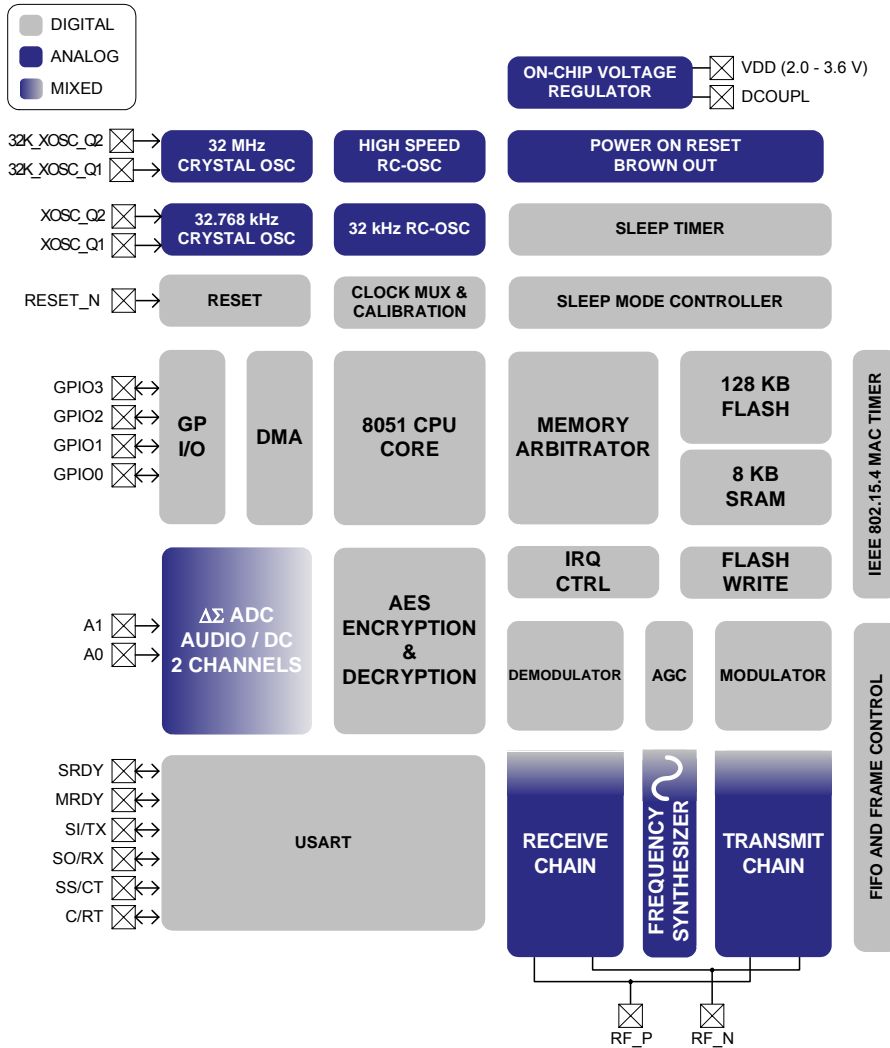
DIGITAL
ANALOG
MIXED

ON-CHIP VOLTAGE REGULATOR
VDD (2.0 - 3.6 V)
DCOUPL

32K_XOSC_Q2
32K_XOSC_Q1
32 MHz CRYSTAL OSC
HIGH SPEED RC-OSC
POWER ON RESET BROWN OUT

XOSC_Q2
XOSC_Q1
32.768 kHz CRYSTAL OSC
32 kHz RC-OSC
SLEEP TIMER

RESET_N
RESET
CLOCK MUX & CALIBRATION
SLEEP MODE CONTROLLER

GPIO3
GPIO2
GPIO1
GPIO0
GP I/O
DMA
8051 CPU CORE
MEMORY ARBITRATOR
128 KB FLASH
8 KB SRAM
IEEE 802.15.4 MAC TIMER

IRQ CTRL
FLASH WRITE

A1
A0
$\Delta\Sigma$ ADC AUDIO / DC 2 CHANNELS
AES ENCRYPTION & DECRYPTION
DEMODULATOR
AGC
MODULATOR
FIFO AND FRAME CONTROL

SRDY
MRDY
SI/TX
SO/RX
SS/CT
C/RT
USART
RECEIVE CHAIN
FREQUENCY SYNTHESIZER
TRANSMIT CHAIN

RF_P
RF_N